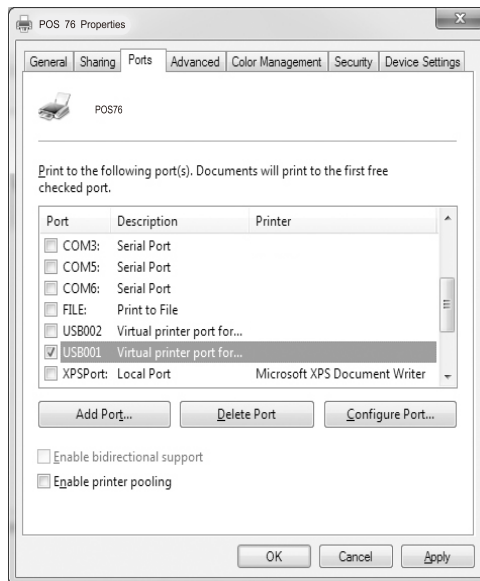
POS 76 Properties

General | Sharing | Ports | Advanced | Color Management | Security | Device Settings

POS76

Print to the following port(s). Documents will print to the first free checked port.

| Port | Description | Printer |
|---|---|---|
| COM3: | Serial Port | |
| COM5: | Serial Port | |
| COM6: | Serial Port | |
| FILE: | Print to File | |
| USB002 | Virtual printer port for... | |
| USB001 | Virtual printer port for... | |
| XPSPort: | Local Port | Microsoft XPS Document Writer |

Add Port... | Delete Port | Configure Port...

Enable bidirectional support

Enable printer pooling

OK | Cancel | Apply